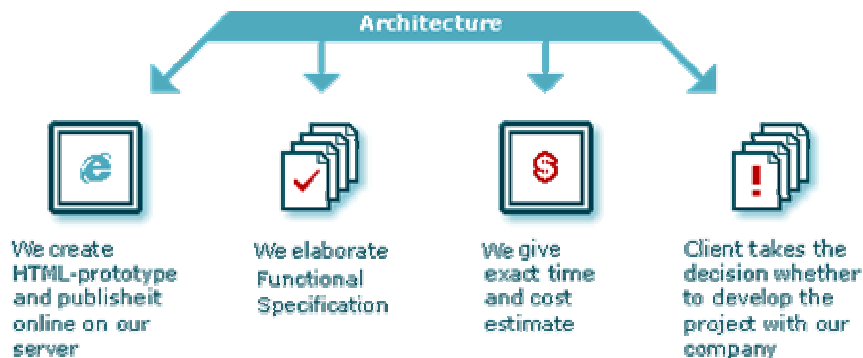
Architecture

We create HTML-prototype and publisheit online on our server

We elaborate Functional Specification

We give exact time and cost estimate

Client takes the decision whether to develop the project with our company